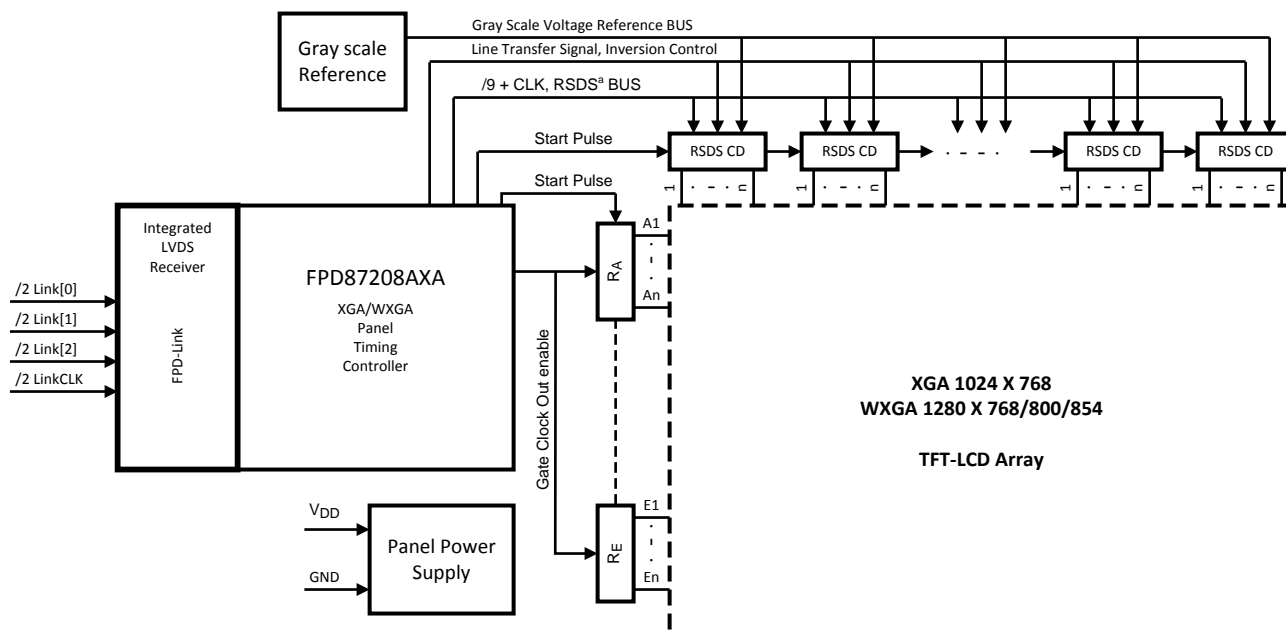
Gray scale Reference

Gray Scale Voltage Reference BUS

Line Transfer Signal, Inversion Control

/9 + CLK, RSDS$^{a}$ BUS

Start Pulse

RSDS CD

RSDS CD

RSDS CD

RSDS CD

1 . . . n

1 . . . n

1 . . . n

1 . . . n

Start Pulse

Integrated LVDS Receiver

FPD-Link

/2 Link[0]

/2 Link[1]

/2 Link[2]

/2 LinkCLK

FPD87208AXA

XGA/WXGA Panel Timing Controller

$R_A$

A1

An

Gate Clock Out enable

XGA 1024 X 768
WXGA 1280 X 768/800/854

TFT-LCD Array

$V_{DD}$

GND

Panel Power Supply

$R_E$

E1

En